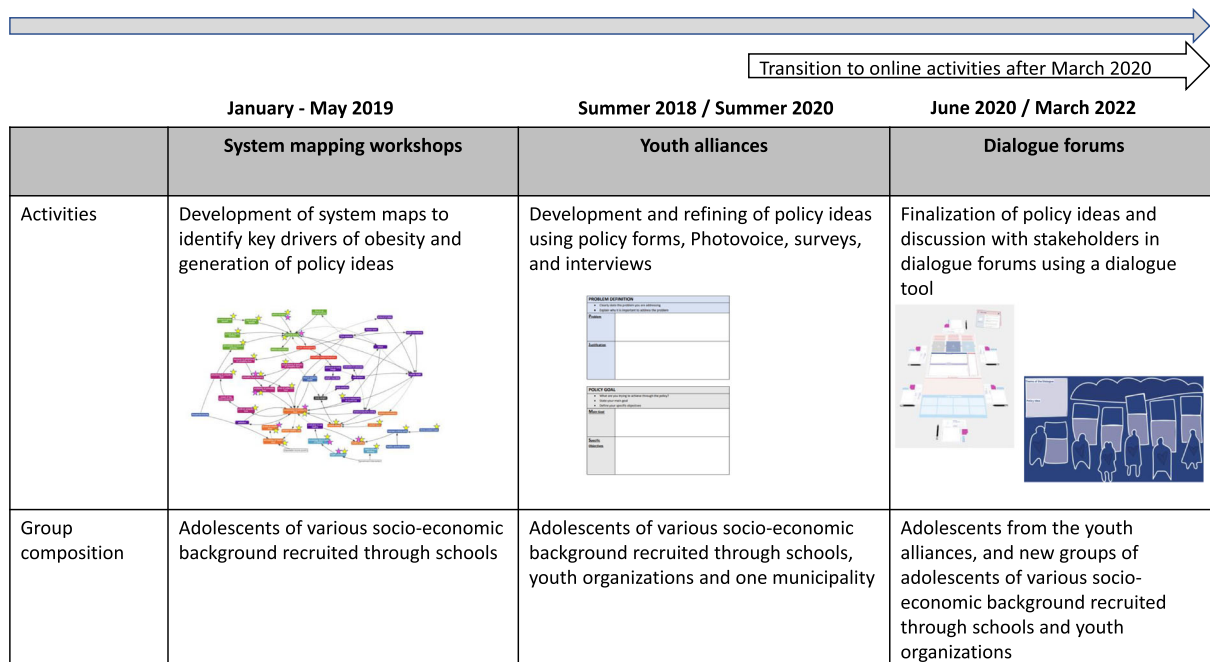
Transition to online activities after March 2020

| | January - May 2019 | Summer 2018 / Summer 2020 | June 2020 / March 2022 |
|---|---|---|---|
| | System mapping workshops | Youth alliances | Dialogue forums |
| Activities | Development of system maps to identify key drivers of obesity and generation of policy ideas | Development and refining of policy ideas using policy forms, Photovoice, surveys, and interviews | Finalization of policy ideas and discussion with stakeholders in dialogue forums using a dialogue tool |
| Group composition | Adolescents of various socio-economic background recruited through schools | Adolescents of various socio-economic background recruited through schools, youth organizations and one municipality | Adolescents from the youth alliances, and new groups of adolescents of various socio-economic background recruited through schools and youth organizations |

PROBLEM DEFINITION
Problem
Justification
POLICY GOAL
Main Goal
Specific Objectives